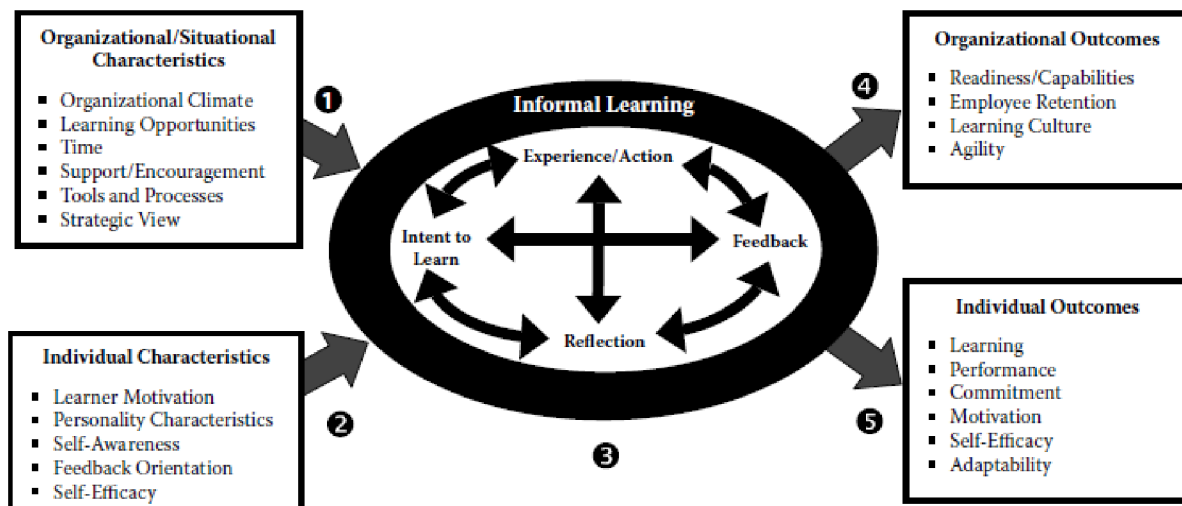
Organizational/Situational Characteristics

- Organizational Climate
- Learning Opportunities
- Time
- Support/Encouragement
- Tools and Processes
- Strategic View

1

Individual Characteristics

- Learner Motivation
- Personality Characteristics
- Self-Awareness
- Feedback Orientation
- Self-Efficacy

2

Informal Learning

Experience/Action

Intent to Learn

Feedback

Reflection

3

4

Organizational Outcomes

- Readiness/Capabilities
- Employee Retention
- Learning Culture
- Agility

Individual Outcomes

- Learning
- Performance
- Commitment
- Motivation
- Self-Efficacy
- Adaptability

5